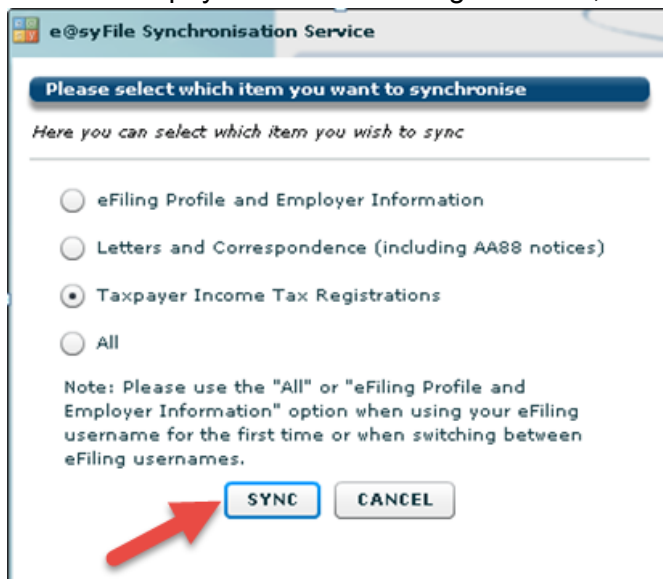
e@syFile Synchronisation Service

Please select which item you want to synchronise

Here you can select which item you wish to sync

eFiling Profile and Employer Information

Letters and Correspondence (including AA88 notices)

Taxpayer Income Tax Registrations

All

Note: Please use the "All" or "eFiling Profile and Employer Information" option when using your eFiling username for the first time or when switching between eFiling usernames.

SYNC

CANCEL